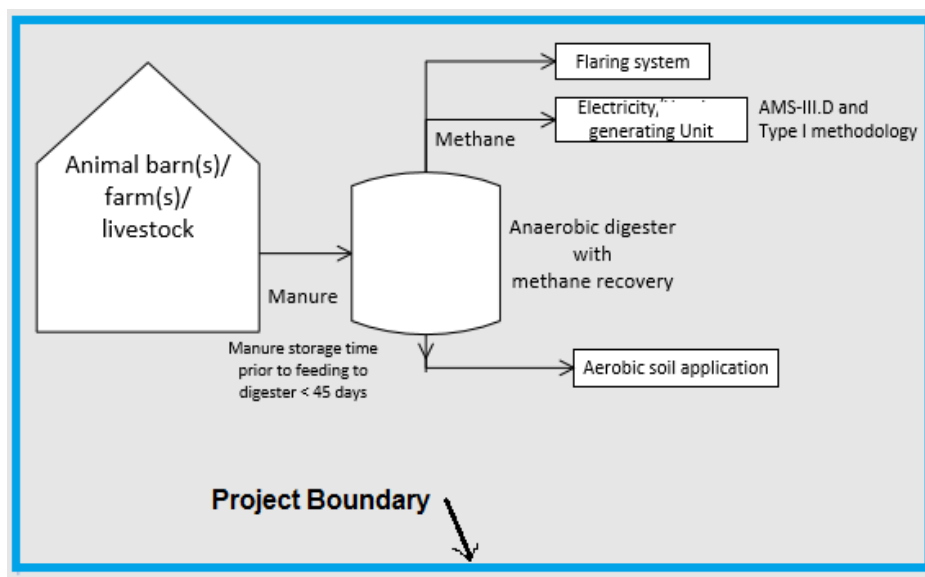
Flaring system

Electricity/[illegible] generating Unit

AMS-III.D and Type I methodology

Methane

Animal barn(s)/ farm(s)/ livestock

Anaerobic digester with methane recovery

Manure

Manure storage time prior to feeding to digester < 45 days

Aerobic soil application

Project Boundary